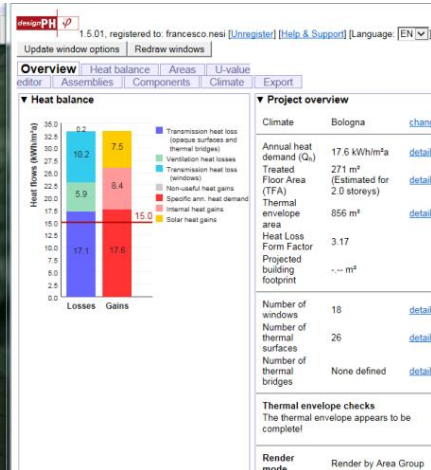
designPH

1.5.01, registered to: francesco.nesi [Unregister] [Help & Support] [Language: EN]

Update window options | Redraw windows

Overview | Heat balance | Areas | U-value editor | Assemblies | Components | Climate | Export

▼ Heat balance

Heat flows (kWh/m²a)

35.0
32.5
30.0
27.5
25.0
22.5
20.0
17.5
15.0
12.5
10.0
7.5
5.0
2.5
0.0

0.2
10.2
5.9
17.1
7.5
8.4
17.6
15.0

Losses | Gains

Transmission heat loss (opaque surfaces and thermal bridges)
Ventilation heat losses
Transmission heat loss (windows)
Non-useful heat gains
Specific ann. heat demand
Internal heat gains
Solar heat gains

▼ Project overview

| | | |
|---|---|---|
| Climate | Bologna | chang |
| Annual heat demand ($Q_h$) | 17.6 kWh/m²a | detail |
| Treated Floor Area (TFA) | 271 m² (Estimated for 2.0 storeys) | detail |
| Thermal envelope area | 856 m² | detail |
| Heat Loss Form Factor | 3.17 | |
| Projected building footprint | -.-- m² | |
| Number of windows | 18 | detail |
| Number of thermal surfaces | 26 | detail |
| Number of thermal bridges | None defined | detail |

Thermal envelope checks
The thermal envelope appears to be complete!

Render mode | Render by Area Group